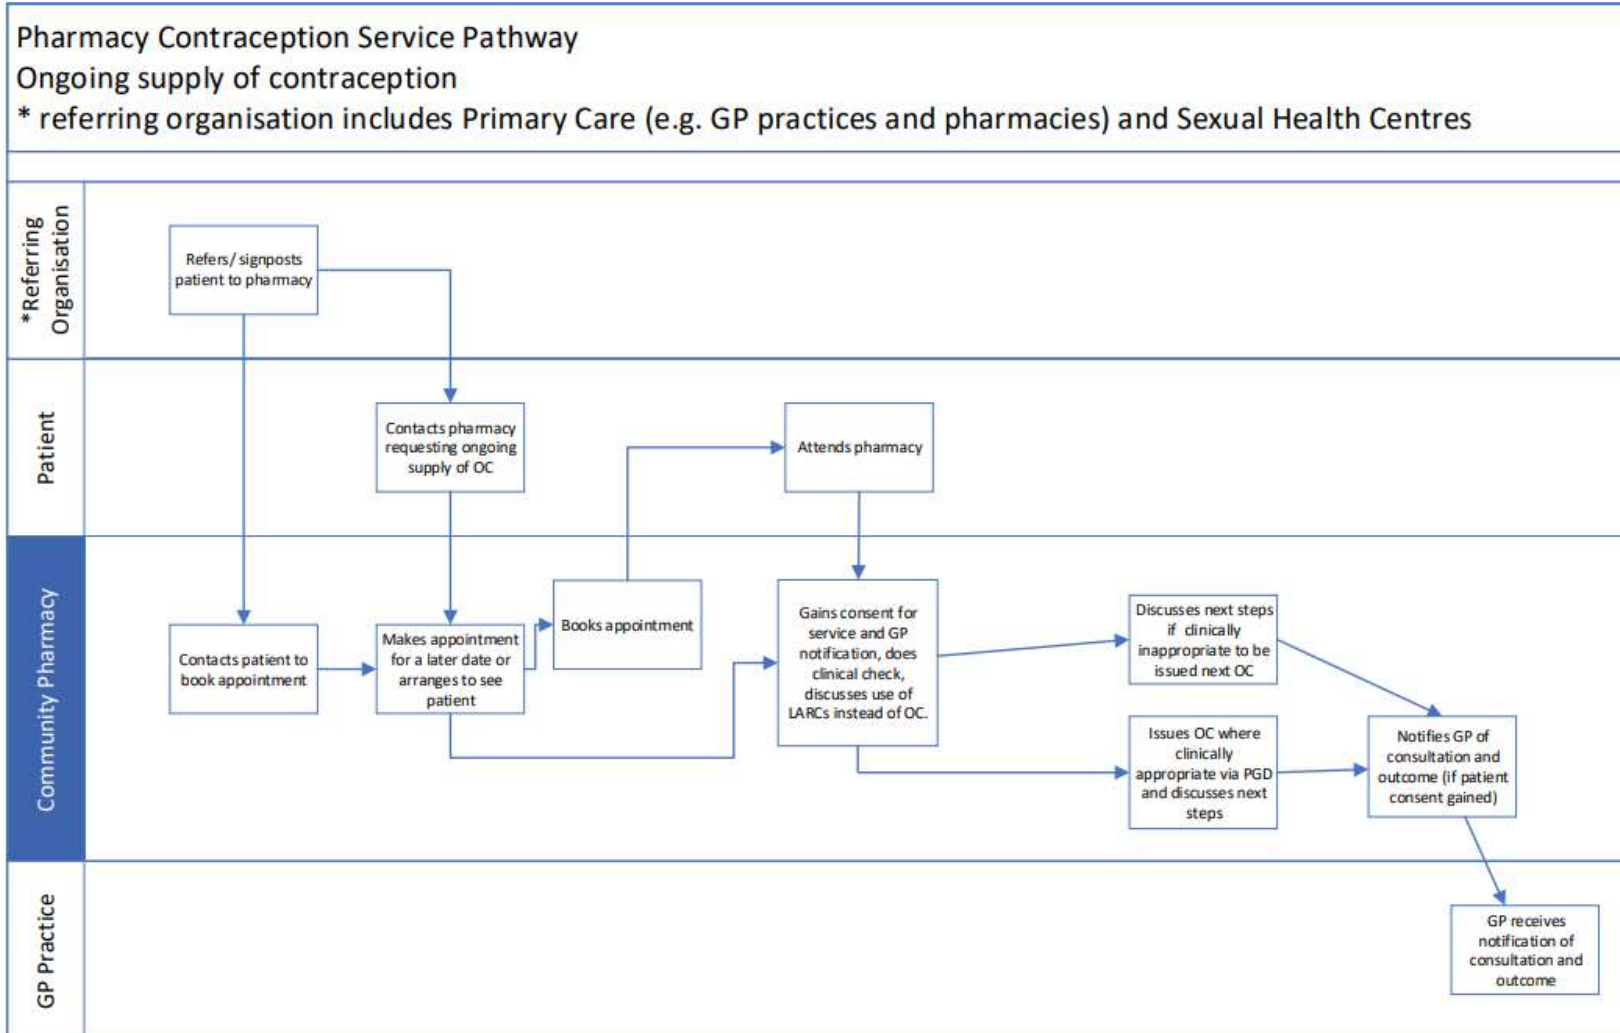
Pharmacy Contraception Service Pathway
Ongoing supply of contraception
* referring organisation includes Primary Care (e.g. GP practices and pharmacies) and Sexual Health Centres

*Referring Organisation

Refers/ signposts patient to pharmacy

Patient

Contacts pharmacy requesting ongoing supply of OC

Attends pharmacy

Community Pharmacy

Contacts patient to book appointment

Makes appointment for a later date or arranges to see patient

Books appointment

Gains consent for service and GP notification, does clinical check, discusses use of LARCs instead of OC.

Discusses next steps if clinically inappropriate to be issued next OC

Issues OC where clinically appropriate via PGD and discusses next steps

Notifies GP of consultation and outcome (if patient consent gained)

GP Practice

GP receives notification of consultation and outcome